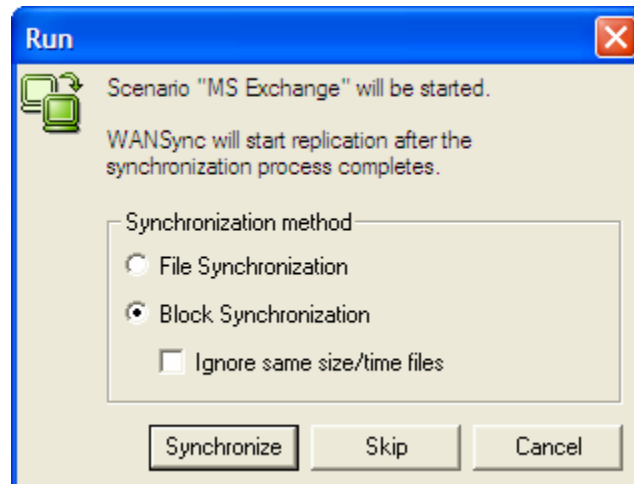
Run

Scenario "MS Exchange" will be started.

WANSync will start replication after the synchronization process completes.

Synchronization method

File Synchronization

Block Synchronization

Ignore same size/time files

Synchronize

Skip

Cancel